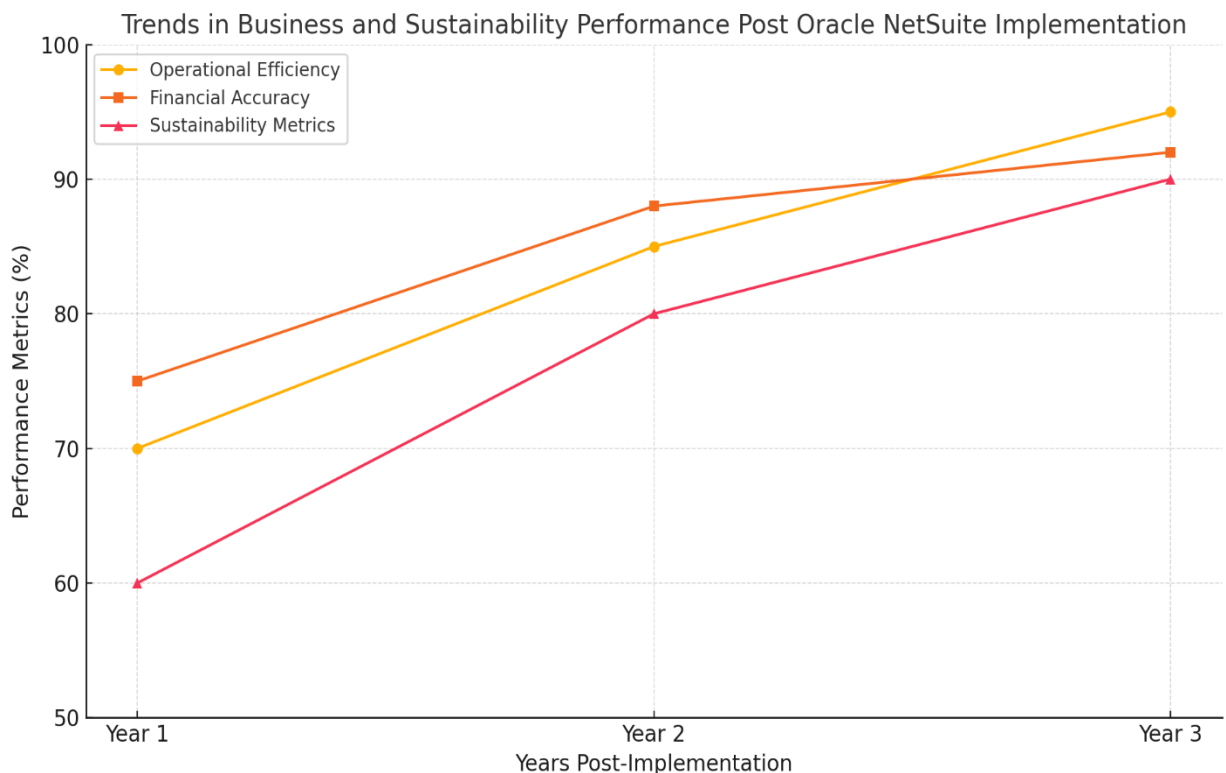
Trends in Business and Sustainability Performance Post Oracle NetSuite Implementation

Operational Efficiency
Financial Accuracy
Sustainability Metrics

Performance Metrics (%)

100
90
80
70
60
50

Year 1
Year 2
Year 3

Years Post-Implementation